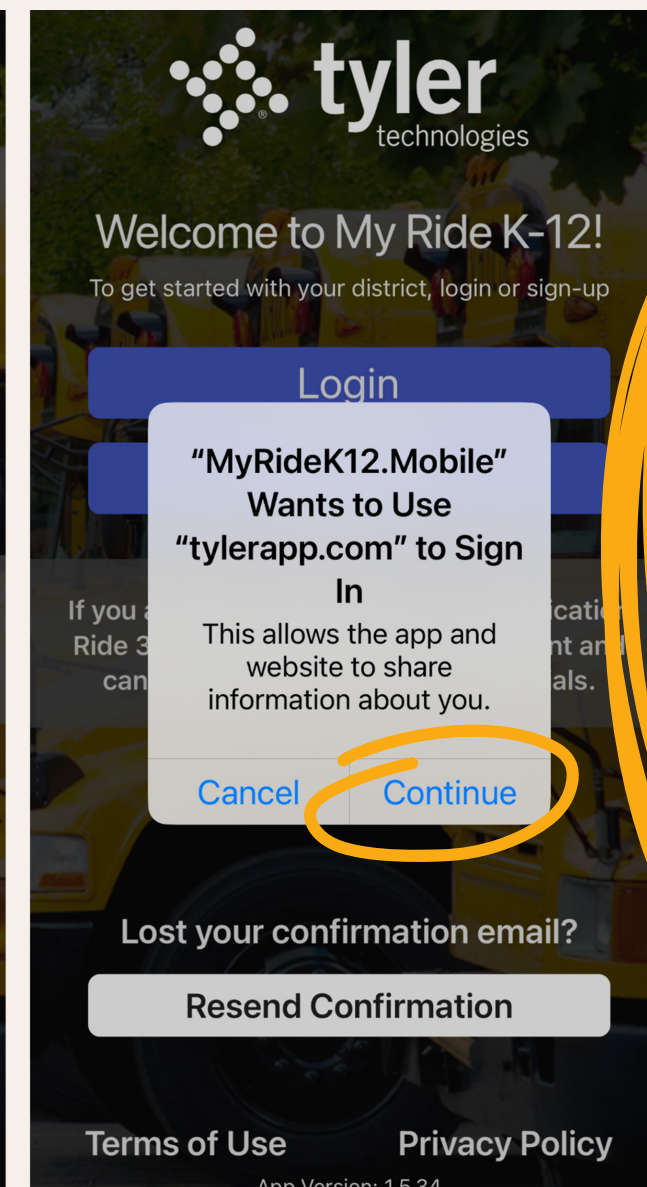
tyler technologies

Welcome to My Ride K-12!

To get started with your district, login or sign-up

Login

If you a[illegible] icatio Ride 3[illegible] nt an can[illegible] als.

"MyRideK12.Mobile" Wants to Use "tylerapp.com" to Sign In

This allows the app and website to share information about you.

Cancel Continue

Lost your confirmation email?

Resend Confirmation

Terms of Use Privacy Policy

App Version: 1.5.34